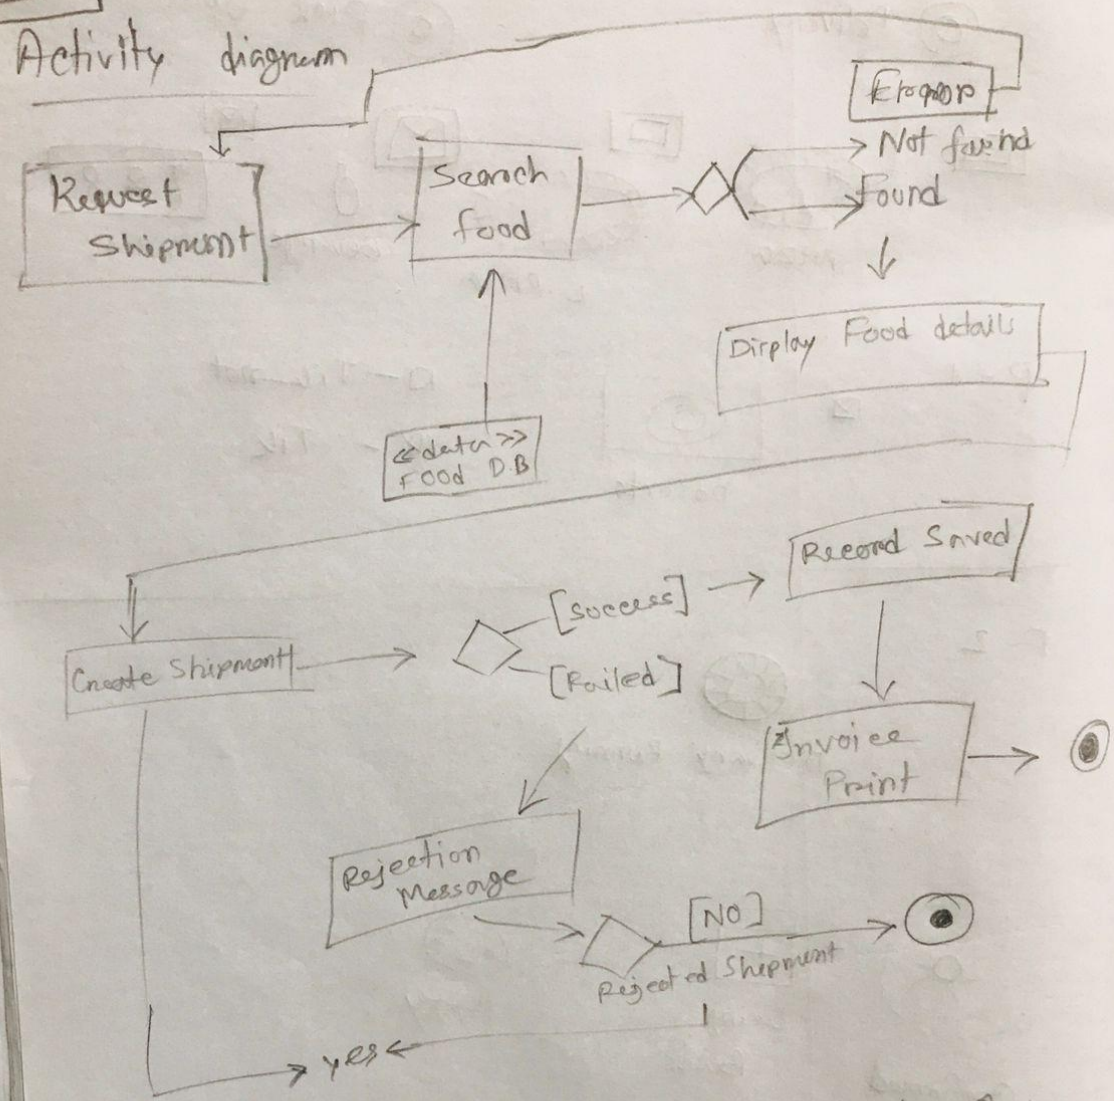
Activity diagram

Erroor

Not found

Request Shipment

Search food

found

Dirplay Food details

<<data>> Food D.B

Record Saved

[success]

Create Shipment

[Failed]

Invoice Print

Rejection Message

[NO]

Rejected Shipment

yes